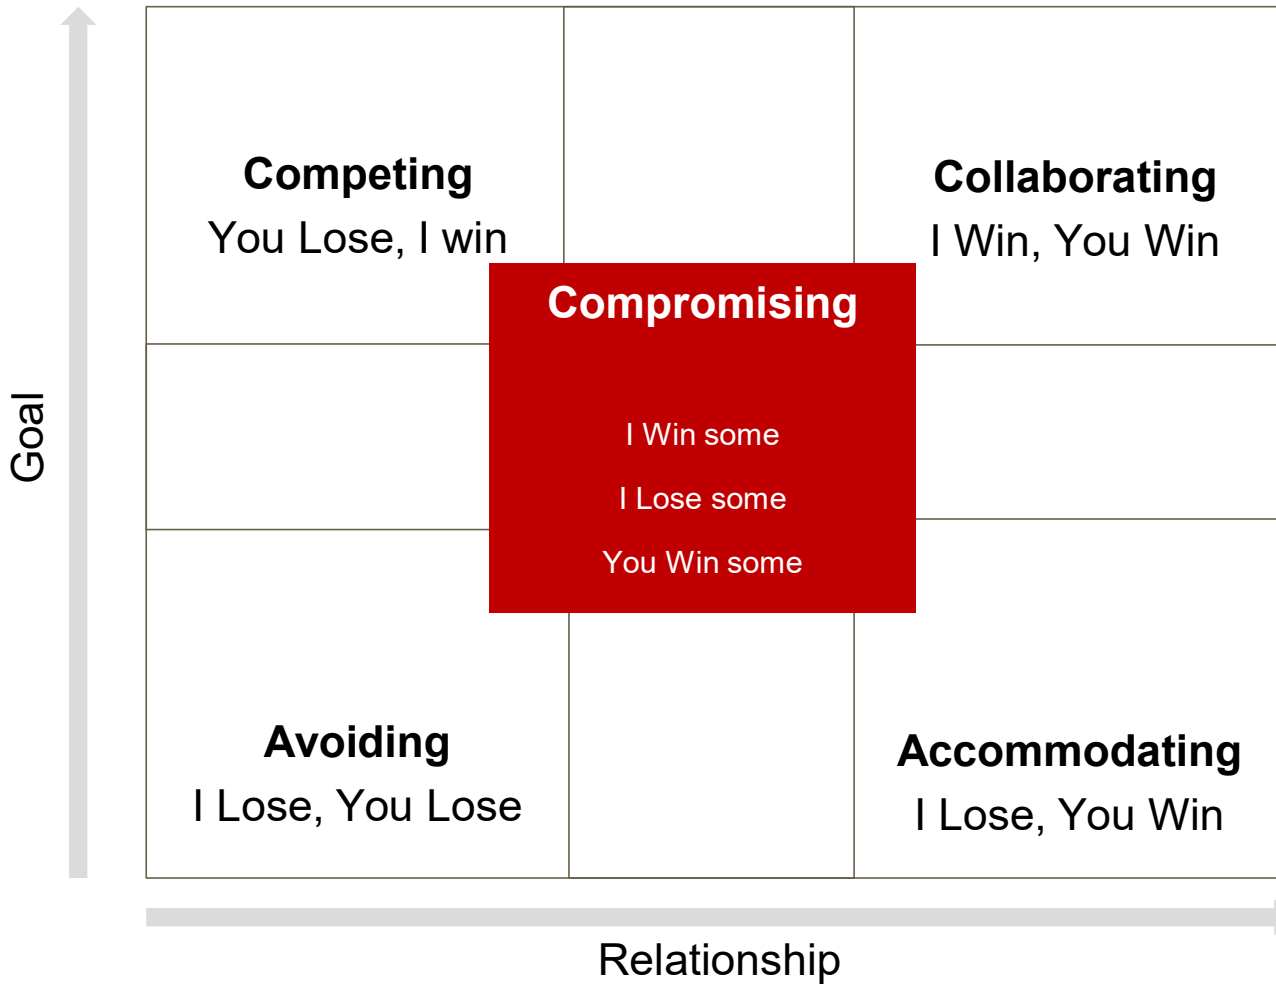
Goal

**Competing**
You Lose, I win

**Collaborating**
I Win, You Win

**Compromising**

I Win some

I Lose some

You Win some

**Avoiding**
I Lose, You Lose

**Accommodating**
I Lose, You Win

Relationship